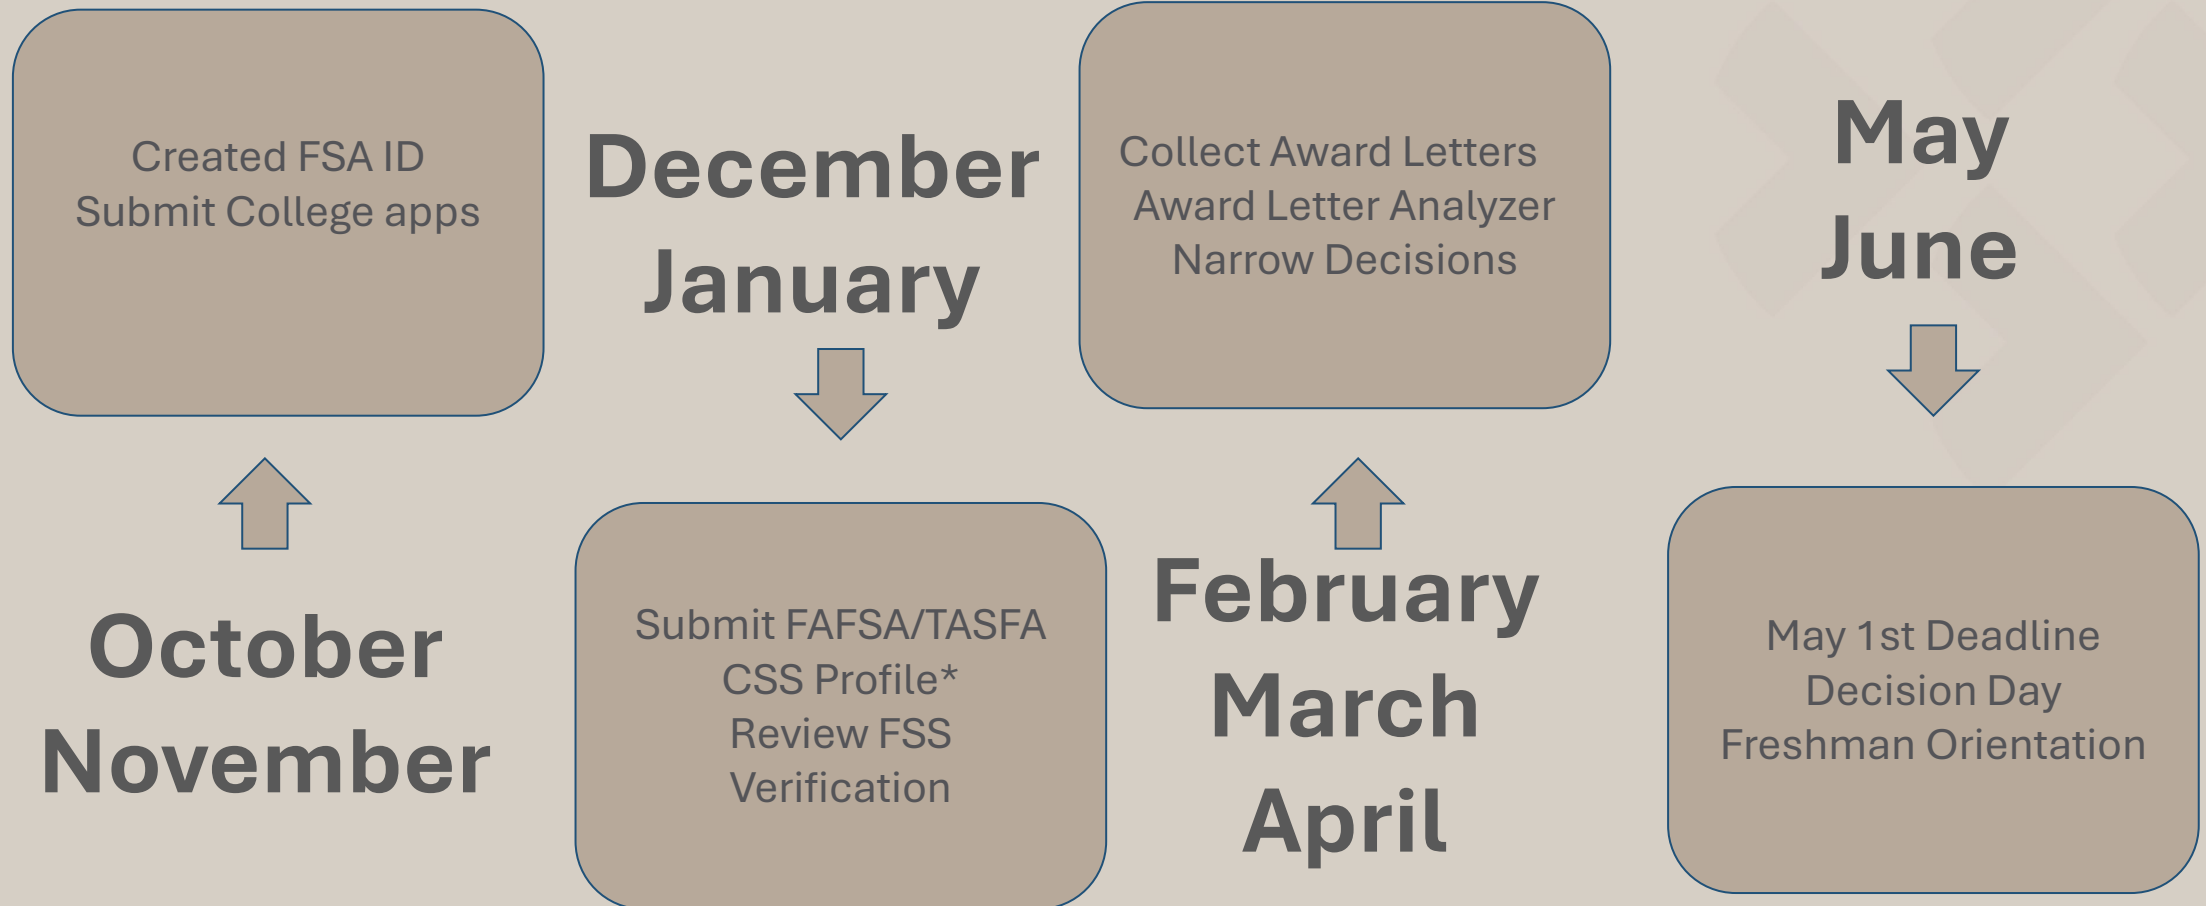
October
November

Created FSA ID
Submit College apps

December
January

Submit FAFSA/TASFA
CSS Profile*
Review FSS
Verification

February
March
April

Collect Award Letters
Award Letter Analyzer
Narrow Decisions

May
June

May 1st Deadline
Decision Day
Freshman Orientation